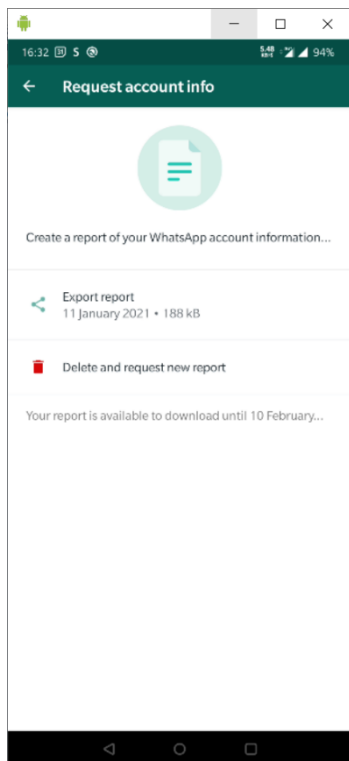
16:32 94%

Request account info

Create a report of your WhatsApp account information...

Export report
11 January 2021 • 188 kB

Delete and request new report

Your report is available to download until 10 February...